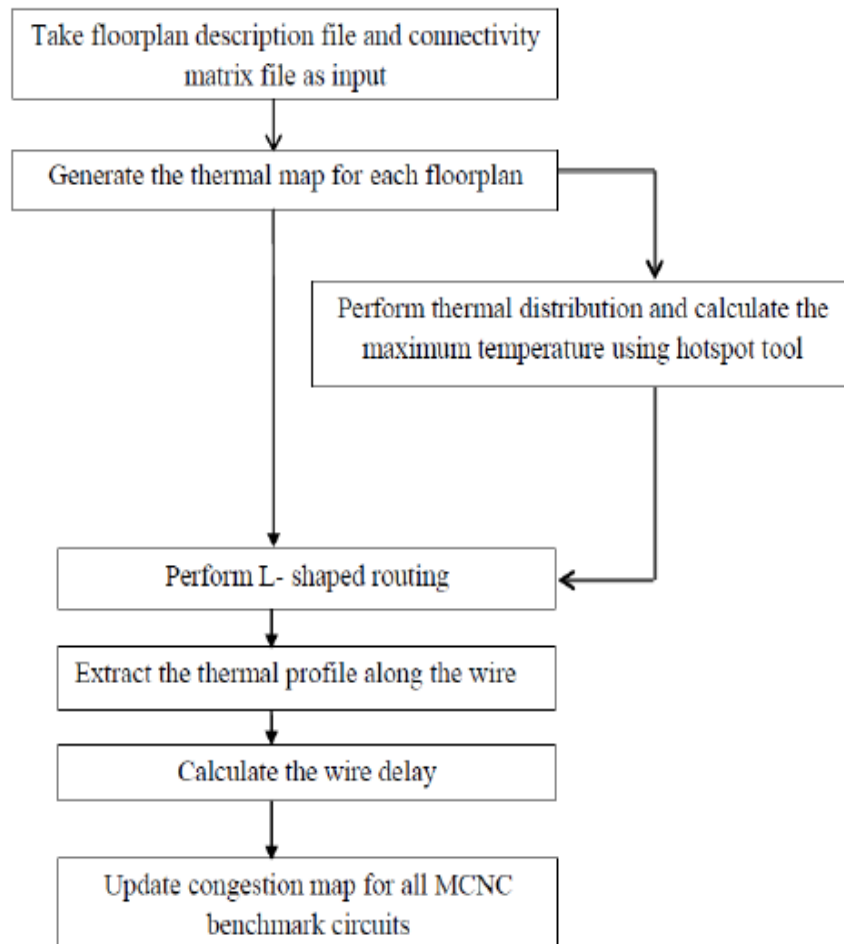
Take floorplan description file and connectivity matrix file as input

Generate the thermal map for each floorplan

Perform thermal distribution and calculate the maximum temperature using hotspot tool

Perform L- shaped routing

Extract the thermal profile along the wire

Calculate the wire delay

Update congestion map for all MCNC benchmark circuits